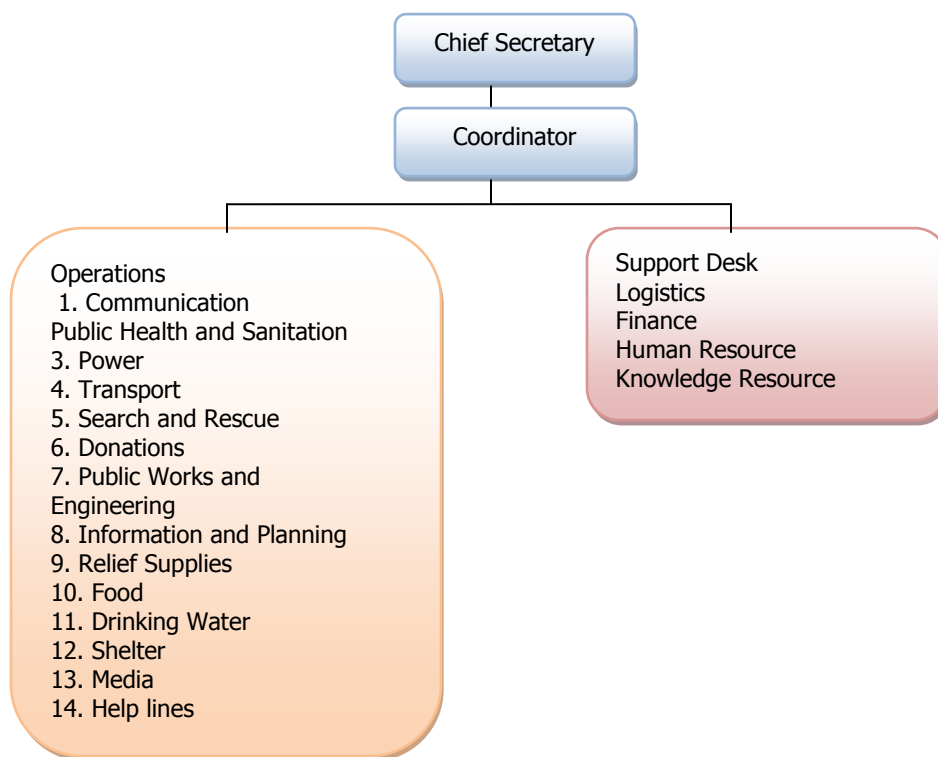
Chief Secretary

Coordinator

Operations
1. Communication
Public Health and Sanitation
3. Power
4. Transport
5. Search and Rescue
6. Donations
7. Public Works and Engineering
8. Information and Planning
9. Relief Supplies
10. Food
11. Drinking Water
12. Shelter
13. Media
14. Help lines

Support Desk
Logistics
Finance
Human Resource
Knowledge Resource